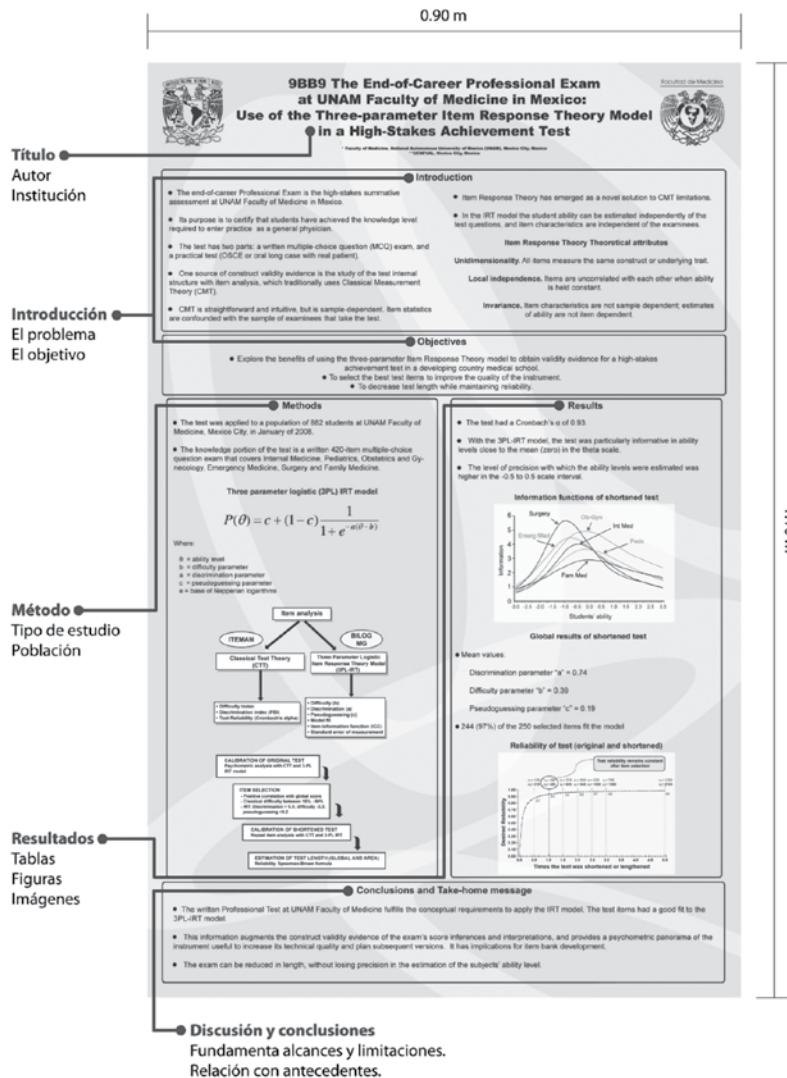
0.90 m

9BB9 The End-of-Career Professional Exam at UNAM Faculty of Medicine in Mexico: Use of the Three-parameter Item Response Theory Model in a High-Stakes Achievement Test

Facultad de Medicina

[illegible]

Título
Autor
Institución

Introduction

The end-of-career Professional Exam is the high-stakes summative assessment at UNAM Faculty of Medicine in Mexico.

Its purpose is to certify that students have achieved the knowledge level required to enter practice as a general physician.

The test has two parts: a written multiple-choice question (MCQ) exam, and a practical test (OSCE or oral long case with real patient).

One source of construct validity evidence is the study of the test internal structure with item analysis, which traditionally uses Classical Measurement Theory (CMT).

CMT is straightforward and intuitive, but is sample-dependent. Item statistics are confounded with the sample of examinees that take the test.

Item Response Theory has emerged as a novel solution to CMT limitations.

In the IRT model the student ability can be estimated independently of the test questions, and item characteristics are independent of the examinees.

Item Response Theory Theoretical attributes

Unidimensionality. All items measure the same construct or underlying trait.

Local independence. Items are uncorrelated with each other when ability is held constant.

Invariance. Item characteristics are not sample dependent; estimates of ability are not item dependent.

Introducción
El problema
El objetivo

Objectives

Explore the benefits of using the three-parameter Item Response Theory model to obtain validity evidence for a high-stakes achievement test in a developing country medical school.
To select the best test items to improve the quality of the instrument.
To decrease test length while maintaining reliability.

Methods

The test was applied to a population of 882 students at UNAM Faculty of Medicine, Mexico City, in January of 2008.

The knowledge portion of the test is a written 420-item multiple-choice question exam that covers Internal Medicine, Pediatrics, Obstetrics and Gynecology, Emergency Medicine, Surgery and Family Medicine.

Three parameter logistic (3PL) IRT model

$P(\theta) = c + (1-c)\frac{1}{1+e^{-a(\theta-b)}}$

Where:
θ = ability level
b = difficulty parameter
a = discrimination parameter
c = pseudoguessing parameter
e = base of Nepperian logarithms

Item analysis
ITEMAN
BILOG MG
Classical Test Theory (CTT)
Three Parameter Logistic Item Response Theory Model (3PL-IRT)
Difficulty index
Discrimination index (PBI)
Test Reliability (Cronbach's alpha)
Difficulty (b)
Discrimination (a)
Pseudoguessing (c)
Model fit
Item information function (ICC)
Standard error of measurement

CALIBRATION OF ORIGINAL TEST
Psychometric analysis with CTT and 3-PL IRT model
ITEM SELECTION
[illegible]
CALIBRATION OF SHORTENED TEST
Repeat item analysis with CTT and 3-PL IRT
ESTIMATION OF TEST LENGTH (GLOBAL AND AREA)
Reliability. Spearman-Brown formula

Método
Tipo de estudio
Población

Results

The test had a Cronbach's α of 0.93

With the 3PL-IRT model, the test was particularly informative in ability levels close to the mean (zero) in the theta scale.

The level of precision with which the ability levels were estimated was higher in the -0.5 to 0.5 scale interval.

Information functions of shortened test
Surgery
Ob-Gyn
Int Med
Emerg Med
Pedia
Fam Med
Information
Students' ability

Global results of shortened test

Mean values:
Discrimination parameter "a" = 0.74
Difficulty parameter "b" = 0.39
Pseudoguessing parameter "c" = 0.19

244 (97%) of the 250 selected items fit the model

Reliability of test (original and shortened)
Test reliability remains constant after item selection
Desired Reliability
Times the test was shortened or lengthened

Resultados
Tablas
Figuras
Imágenes

Conclusions and Take-home message

The written Professional Test at UNAM Faculty of Medicine fulfills the conceptual requirements to apply the IRT model. The test items had a good fit to the 3PL-IRT model.

This information augments the construct validity evidence of the exam's score inferences and interpretations, and provides a psychometric panorama of the instrument useful to increase its technical quality and plan subsequent versions. It has implications for item bank development.

The exam can be reduced in length, without losing precision in the estimation of the subjects' ability level.

Discusión y conclusiones
Fundamenta alcances y limitaciones.
Relación con antecedentes.